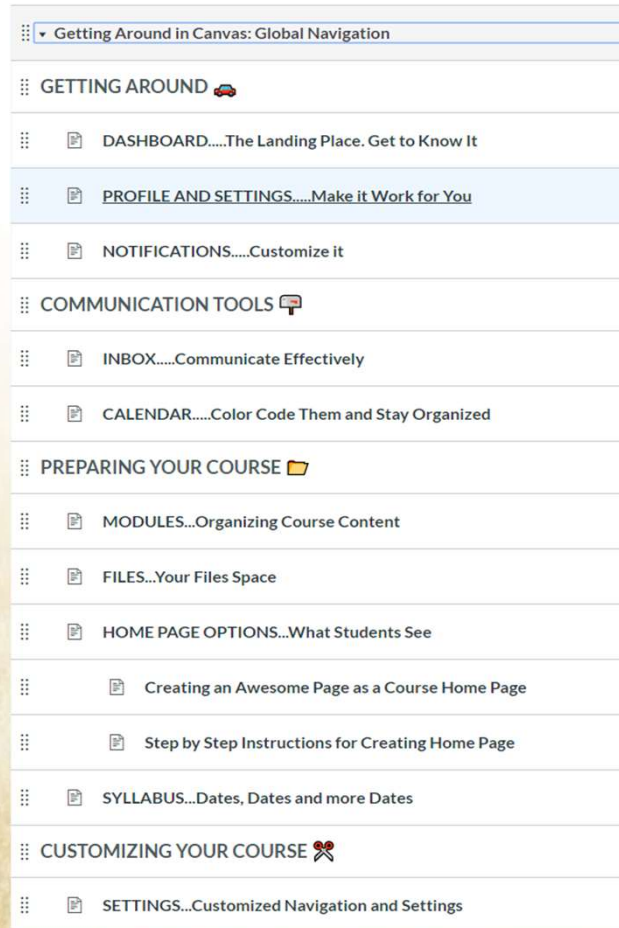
Getting Around in Canvas: Global Navigation

GETTING AROUND

DASHBOARD.....The Landing Place. Get to Know It

PROFILE AND SETTINGS.....Make it Work for You

NOTIFICATIONS.....Customize it

COMMUNICATION TOOLS

INBOX.....Communicate Effectively

CALENDAR.....Color Code Them and Stay Organized

PREPARING YOUR COURSE

MODULES...Organizing Course Content

FILES...Your Files Space

HOME PAGE OPTIONS...What Students See

Creating an Awesome Page as a Course Home Page

Step by Step Instructions for Creating Home Page

SYLLABUS...Dates, Dates and more Dates

CUSTOMIZING YOUR COURSE

SETTINGS...Customized Navigation and Settings